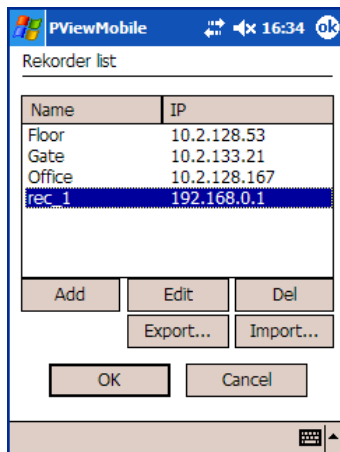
PViewMobile 16:34 ok

Rekorder list

| Name | IP |
|---|---|
| Floor | 10.2.128.53 |
| Gate | 10.2.133.21 |
| Office | 10.2.128.167 |
| rec_1 | 192.168.0.1 |

Add Edit Del

Export... Import...

OK Cancel